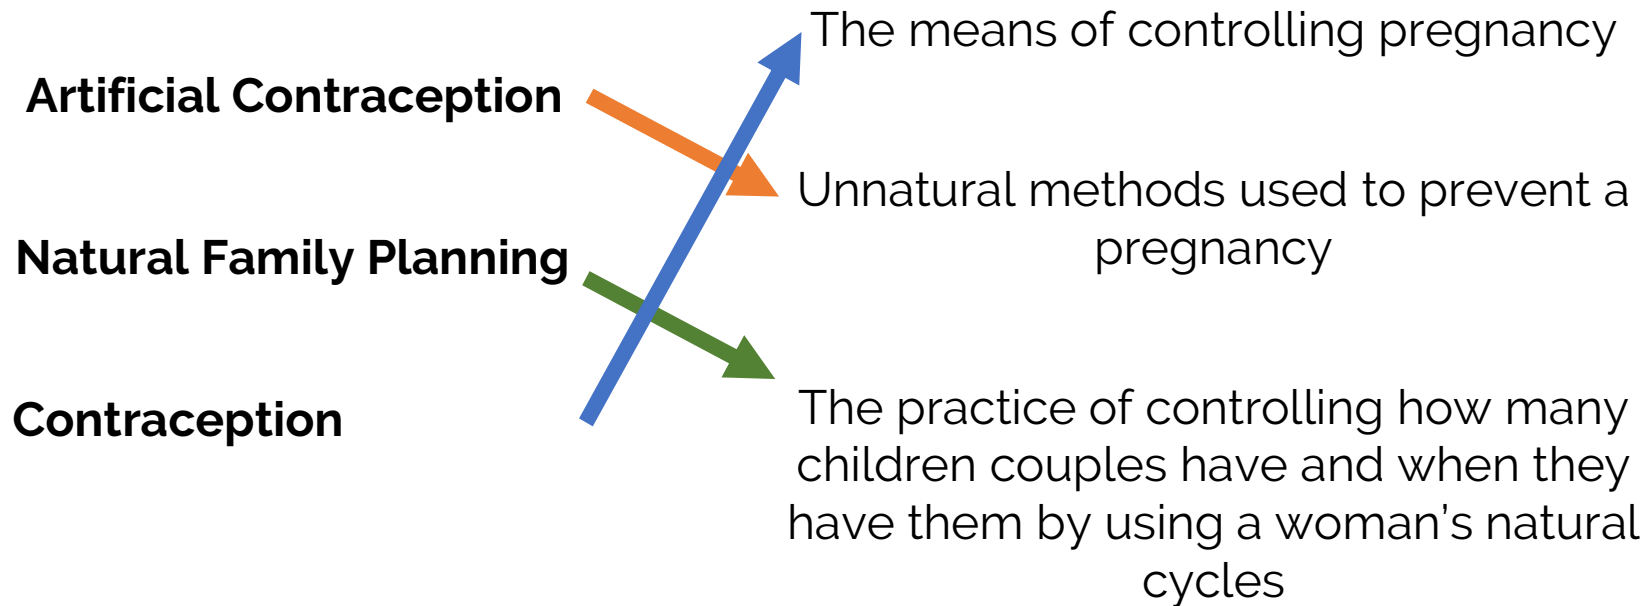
Artificial Contraception

Natural Family Planning

Contraception

The means of controlling pregnancy

Unnatural methods used to prevent a pregnancy

The practice of controlling how many children couples have and when they have them by using a woman's natural cycles